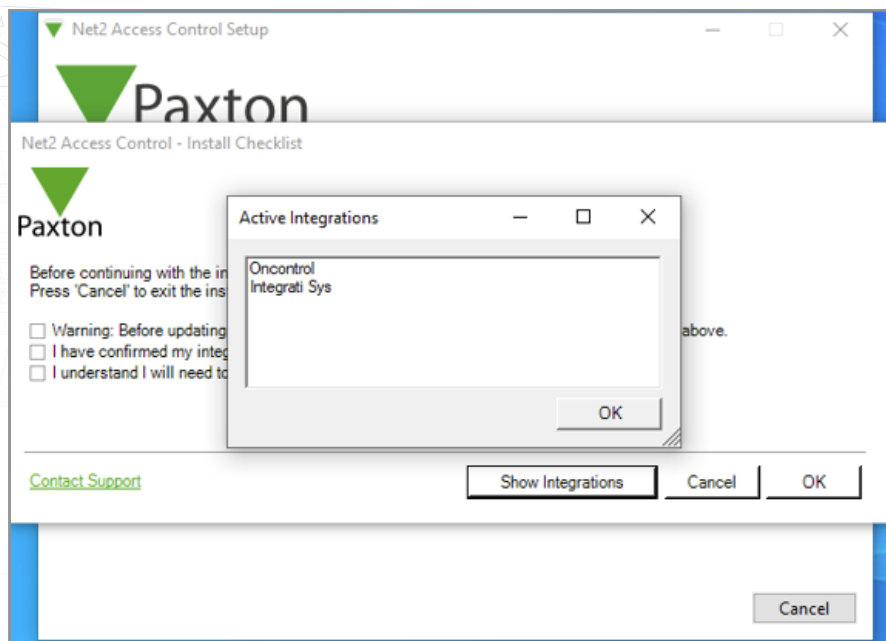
Net2 Access Control Setup

Paxton

Net2 Access Control - Install Checklist

Paxton

Before continuing with the in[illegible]
Press 'Cancel' to exit the ins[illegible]

Warning: Before updating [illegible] above.
I have confirmed my integ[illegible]
I understand I will need to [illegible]

Active Integrations

Oncontrol
Integrati Sys

OK

Contact Support

Show Integrations

Cancel

OK

Cancel